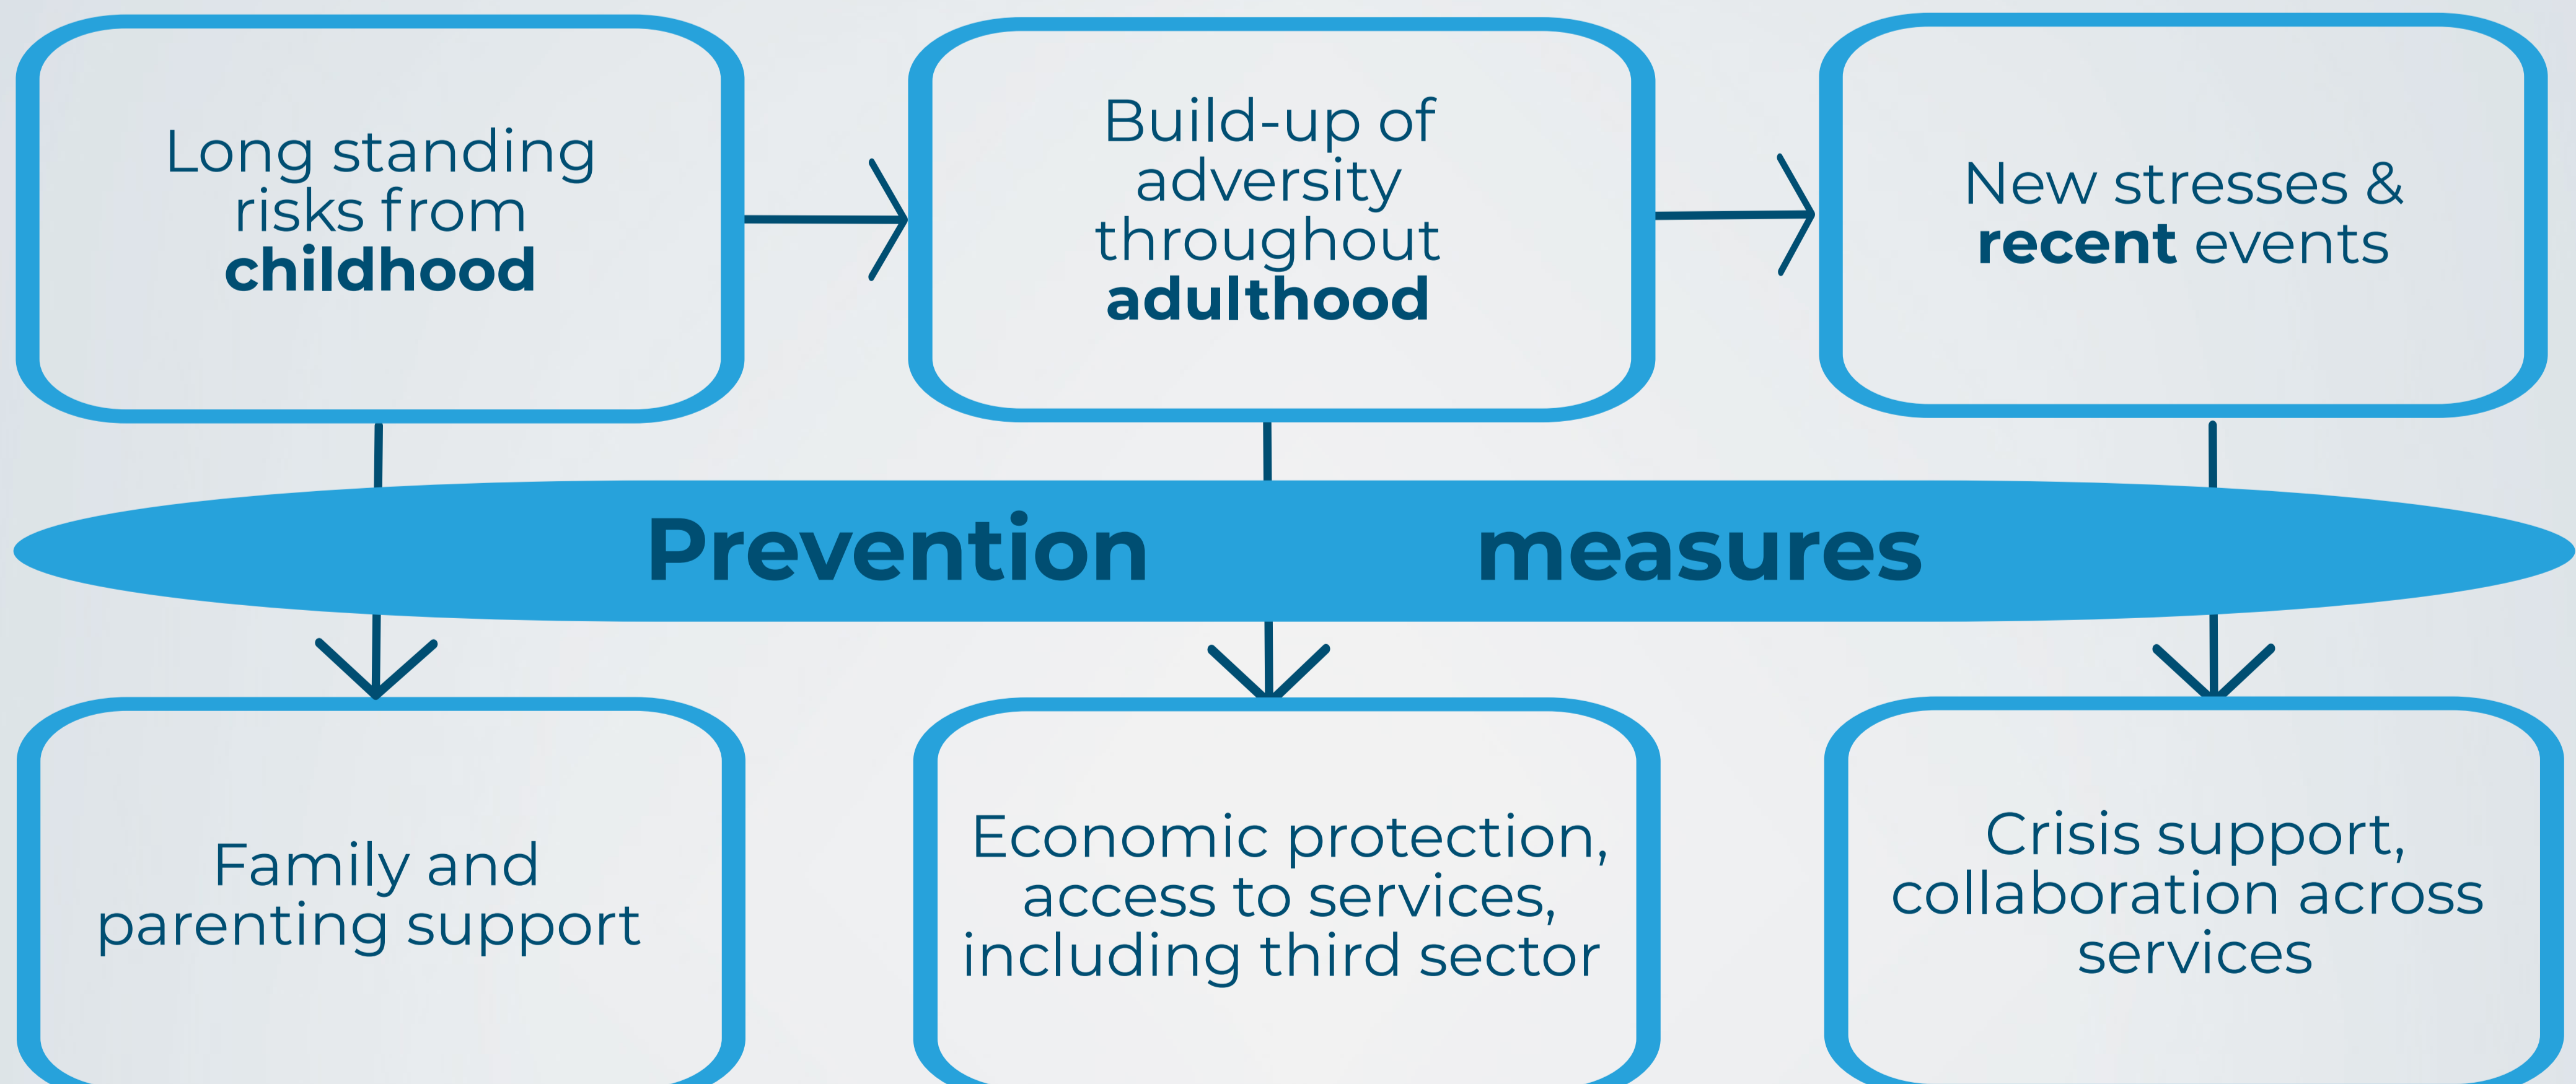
Long standing risks from **childhood**

Build-up of adversity throughout **adulthood**

New stresses & **recent** events

**Prevention measures**

Family and parenting support

Economic protection, access to services, including third sector

Crisis support, collaboration across services